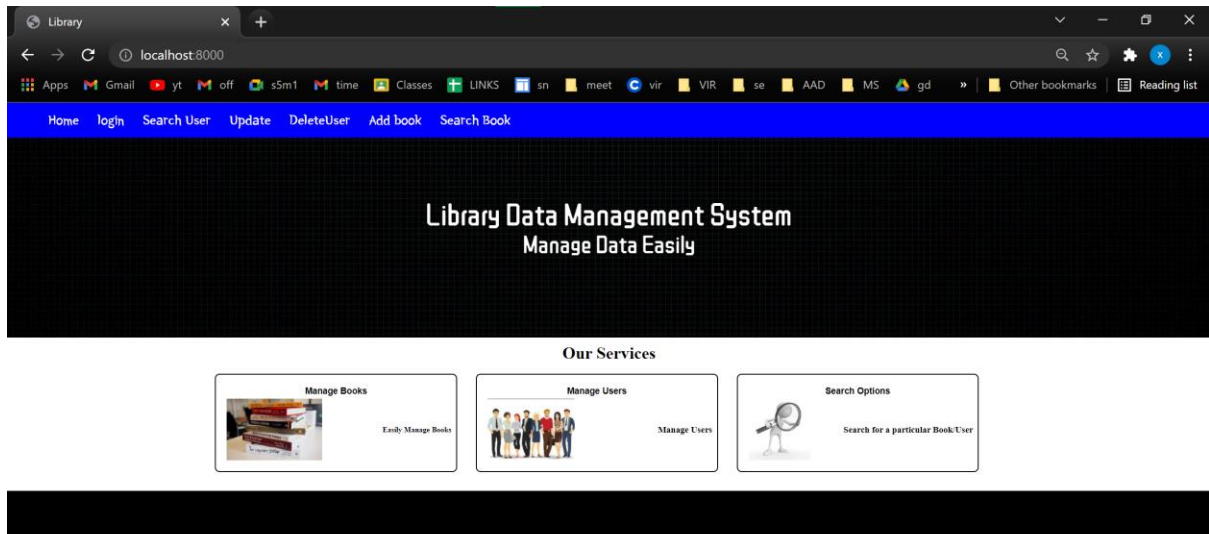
Library
localhost:8000
Apps Gmail yt off s5m1 time Classes LINKS sn meet vir VIR se AAD MS gd » Other bookmarks Reading list

Home login Search User Update DeleteUser Add book Search Book

Library Data Management System
Manage Data Easily

Our Services

Manage Books
Easily Manage Books

Manage Users
Manage Users

Search Options
Search for a particular Book/User